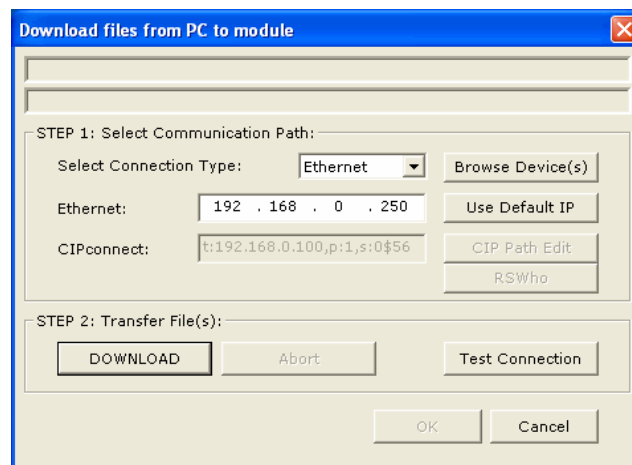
Download files from PC to module

STEP 1: Select Communication Path:

Select Connection Type: Ethernet Browse Device(s)

Ethernet: 192 . 168 . 0 . 250 Use Default IP

CIPconnect: t:192.168.0.100,p:1,s:0$56 CIP Path Edit

RSWho

STEP 2: Transfer File(s):

DOWNLOAD Abort Test Connection

OK Cancel